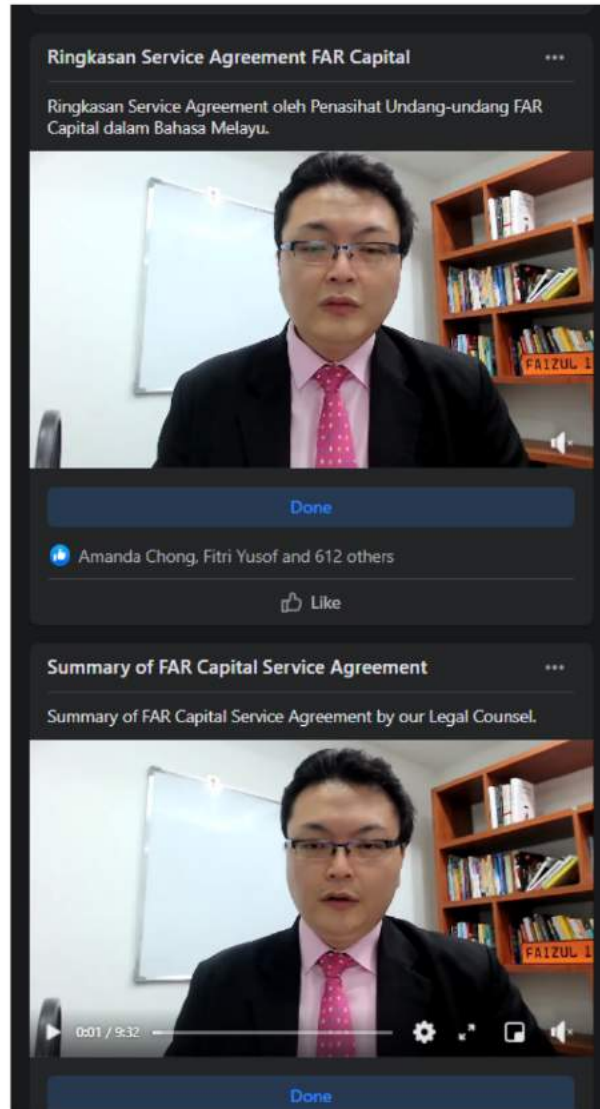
Ringkasan Service Agreement FAR Capital

...

Ringkasan Service Agreement oleh Penasihat Undang-undang FAR Capital dalam Bahasa Melayu.

FAIZUL 1

Done

Amanda Chong, Fitri Yusof and 612 others

Like

Summary of FAR Capital Service Agreement

...

Summary of FAR Capital Service Agreement by our Legal Counsel.

FAIZUL 1

0:01 / 9:32

Done